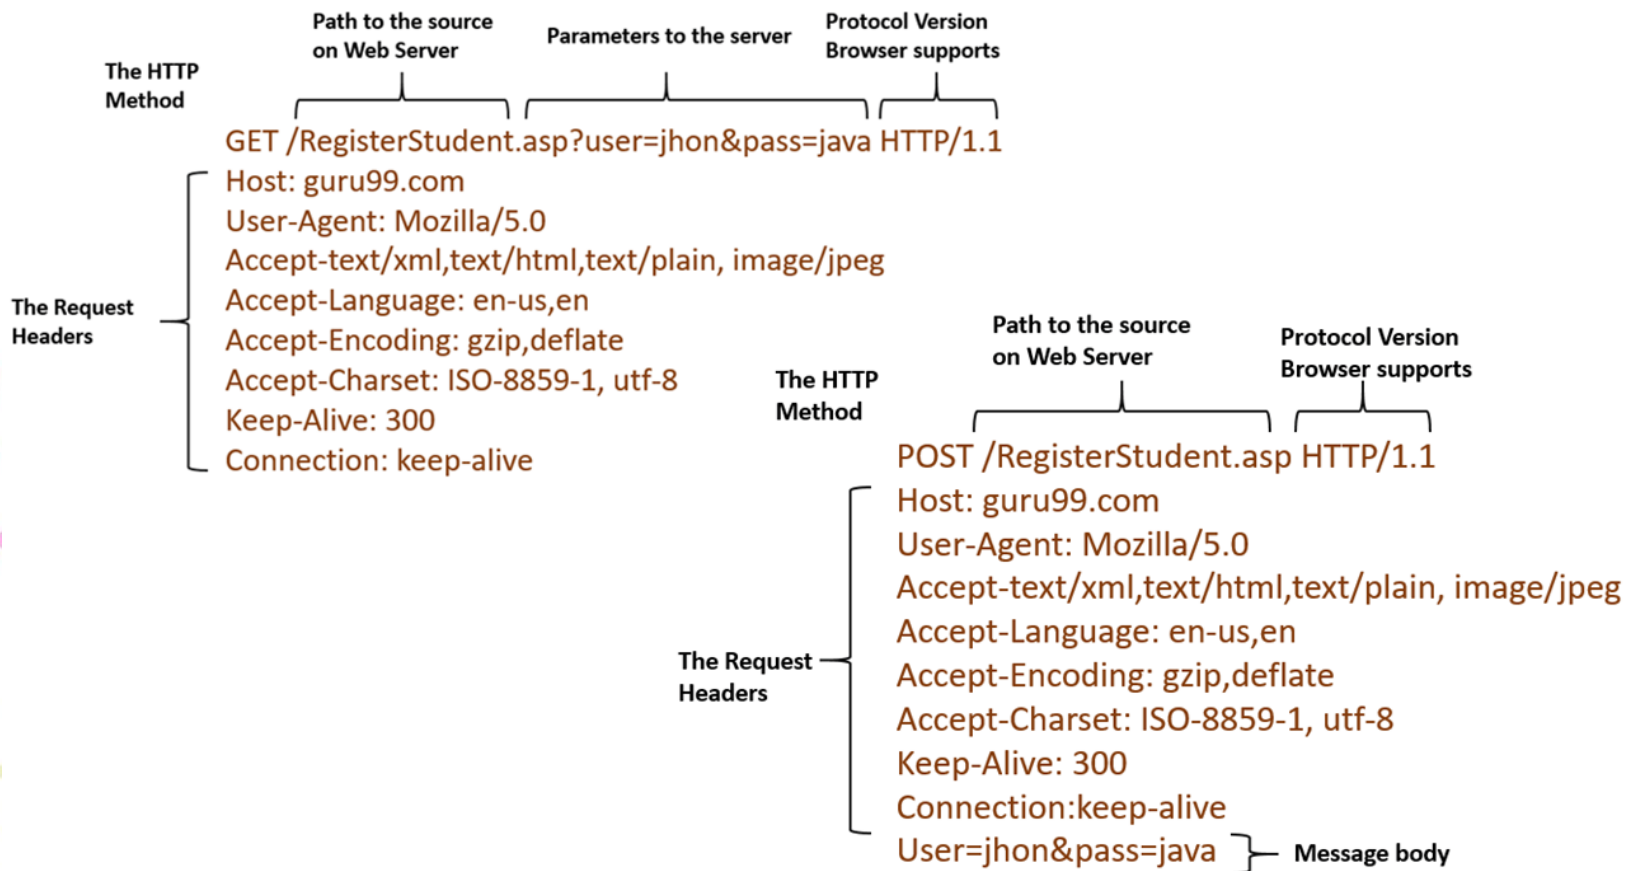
The HTTP Method

Path to the source on Web Server

Parameters to the server

Protocol Version Browser supports

GET /RegisterStudent.asp?user=jhon&pass=java HTTP/1.1
Host: guru99.com
User-Agent: Mozilla/5.0
Accept-text/xml,text/html,text/plain, image/jpeg
Accept-Language: en-us,en
Accept-Encoding: gzip,deflate
Accept-Charset: ISO-8859-1, utf-8
Keep-Alive: 300
Connection: keep-alive

The Request Headers

The HTTP Method

Path to the source on Web Server

Protocol Version Browser supports

POST /RegisterStudent.asp HTTP/1.1
Host: guru99.com
User-Agent: Mozilla/5.0
Accept-text/xml,text/html,text/plain, image/jpeg
Accept-Language: en-us,en
Accept-Encoding: gzip,deflate
Accept-Charset: ISO-8859-1, utf-8
Keep-Alive: 300
Connection:keep-alive
User=jhon&pass=java

The Request Headers

Message body